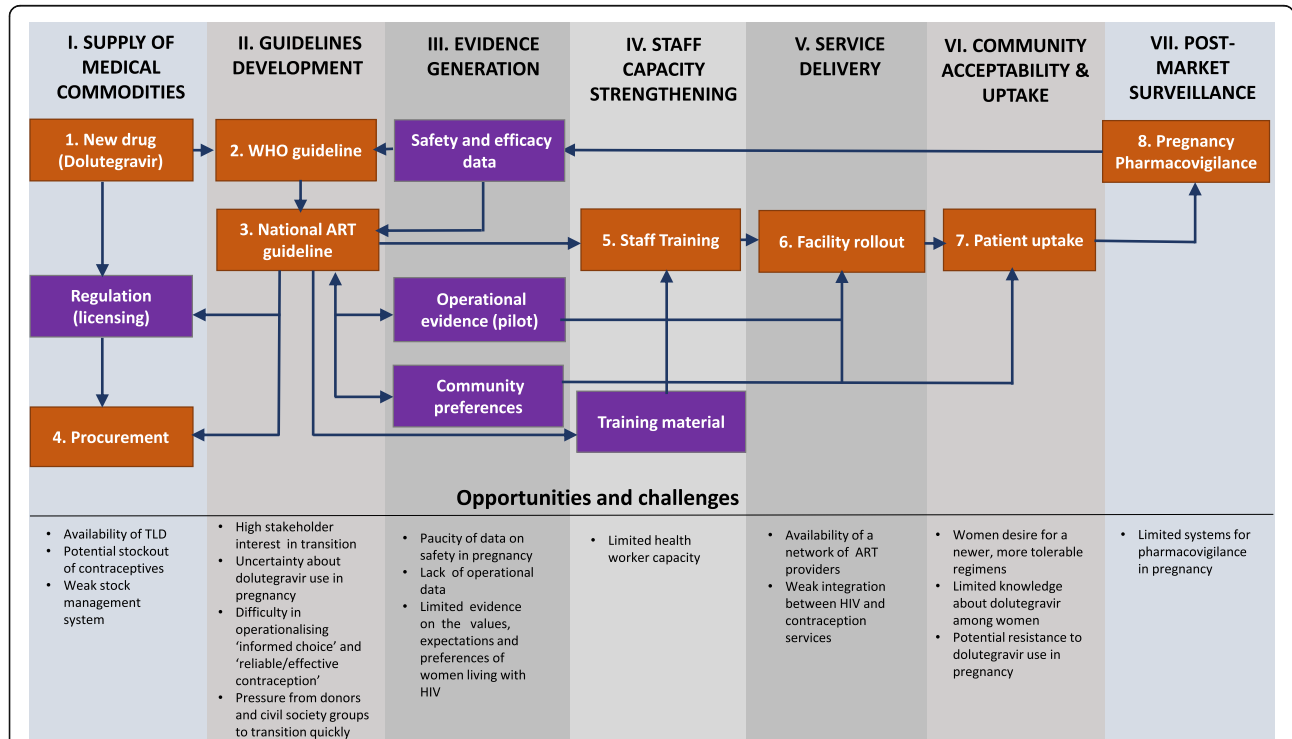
I. SUPPLY OF MEDICAL COMMODITIES

II. GUIDELINES DEVELOPMENT

III. EVIDENCE GENERATION

IV. STAFF CAPACITY STRENGTHENING

V. SERVICE DELIVERY

VI. COMMUNITY ACCEPTABILITY & UPTAKE

VII. POST-MARKET SURVEILLANCE

1. New drug (Dolutegravir)

2. WHO guideline

Safety and efficacy data

8. Pregnancy Pharmacovigilance

3. National ART guideline

5. Staff Training

6. Facility rollout

7. Patient uptake

Regulation (licensing)

Operational evidence (pilot)

Community preferences

Training material

4. Procurement

Opportunities and challenges

- Availability of TLD
- Potential stockout of contraceptives
- Weak stock management system

- High stakeholder interest in transition
- Uncertainty about dolutegravir use in pregnancy
- Difficulty in operationalising 'informed choice' and 'reliable/effective contraception'
- Pressure from donors and civil society groups to transition quickly

- Paucity of data on safety in pregnancy
- Lack of operational data
- Limited evidence on the values, expectations and preferences of women living with HIV

- Limited health worker capacity

- Availability of a network of ART providers
- Weak integration between HIV and contraception services

- Women desire for a newer, more tolerable regimens
- Limited knowledge about dolutegravir among women
- Potential resistance to dolutegravir use in pregnancy

- Limited systems for pharmacovigilance in pregnancy